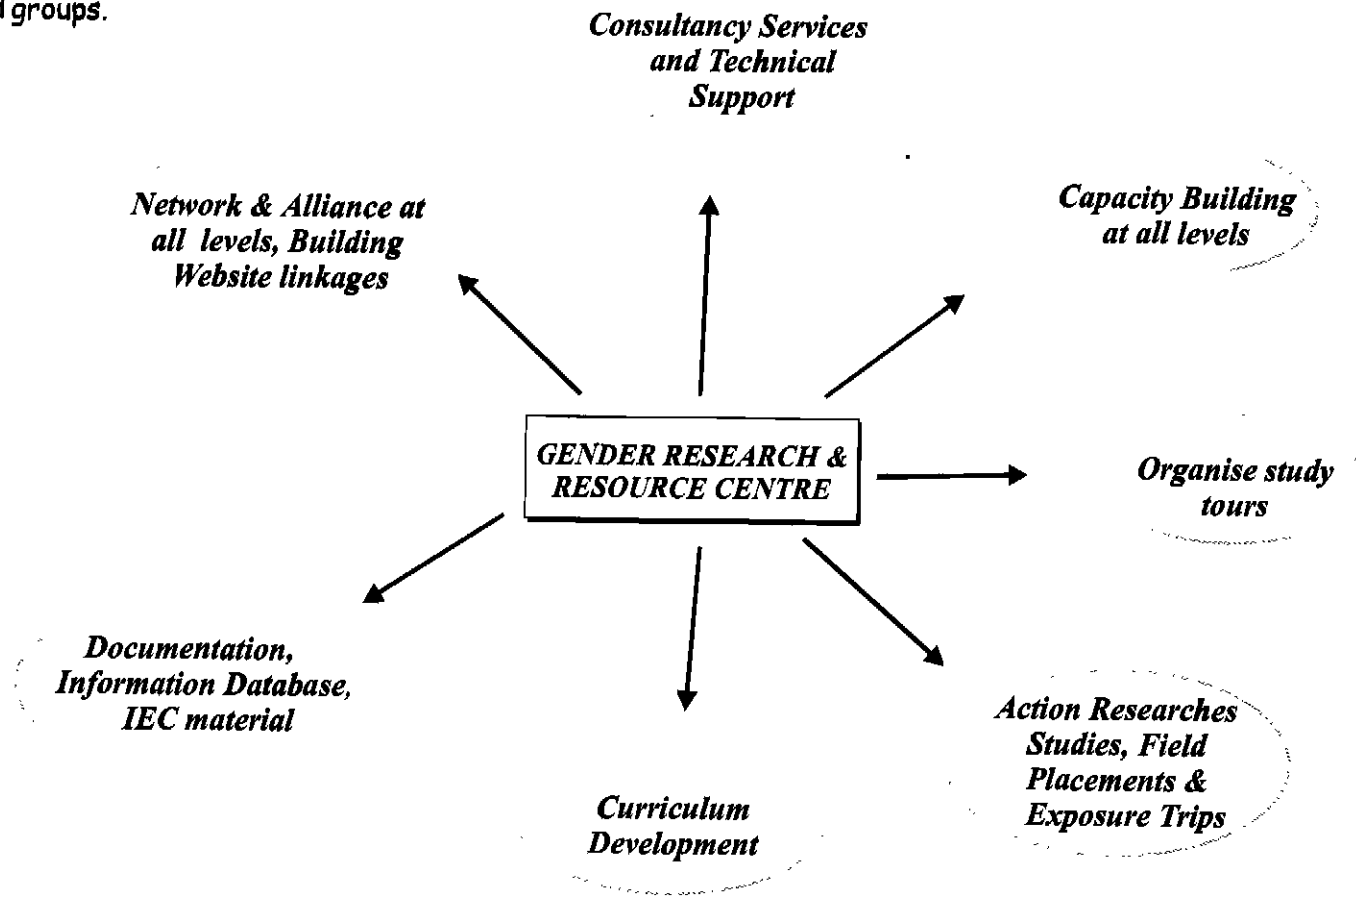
groups.

Consultancy Services and Technical Support

Network & Alliance at all levels, Building Website linkages

Capacity Building at all levels

GENDER RESEARCH & RESOURCE CENTRE

Organise study tours

Documentation, Information Database, IEC material

Curriculum Development

Action Researches Studies, Field Placements & Exposure Trips